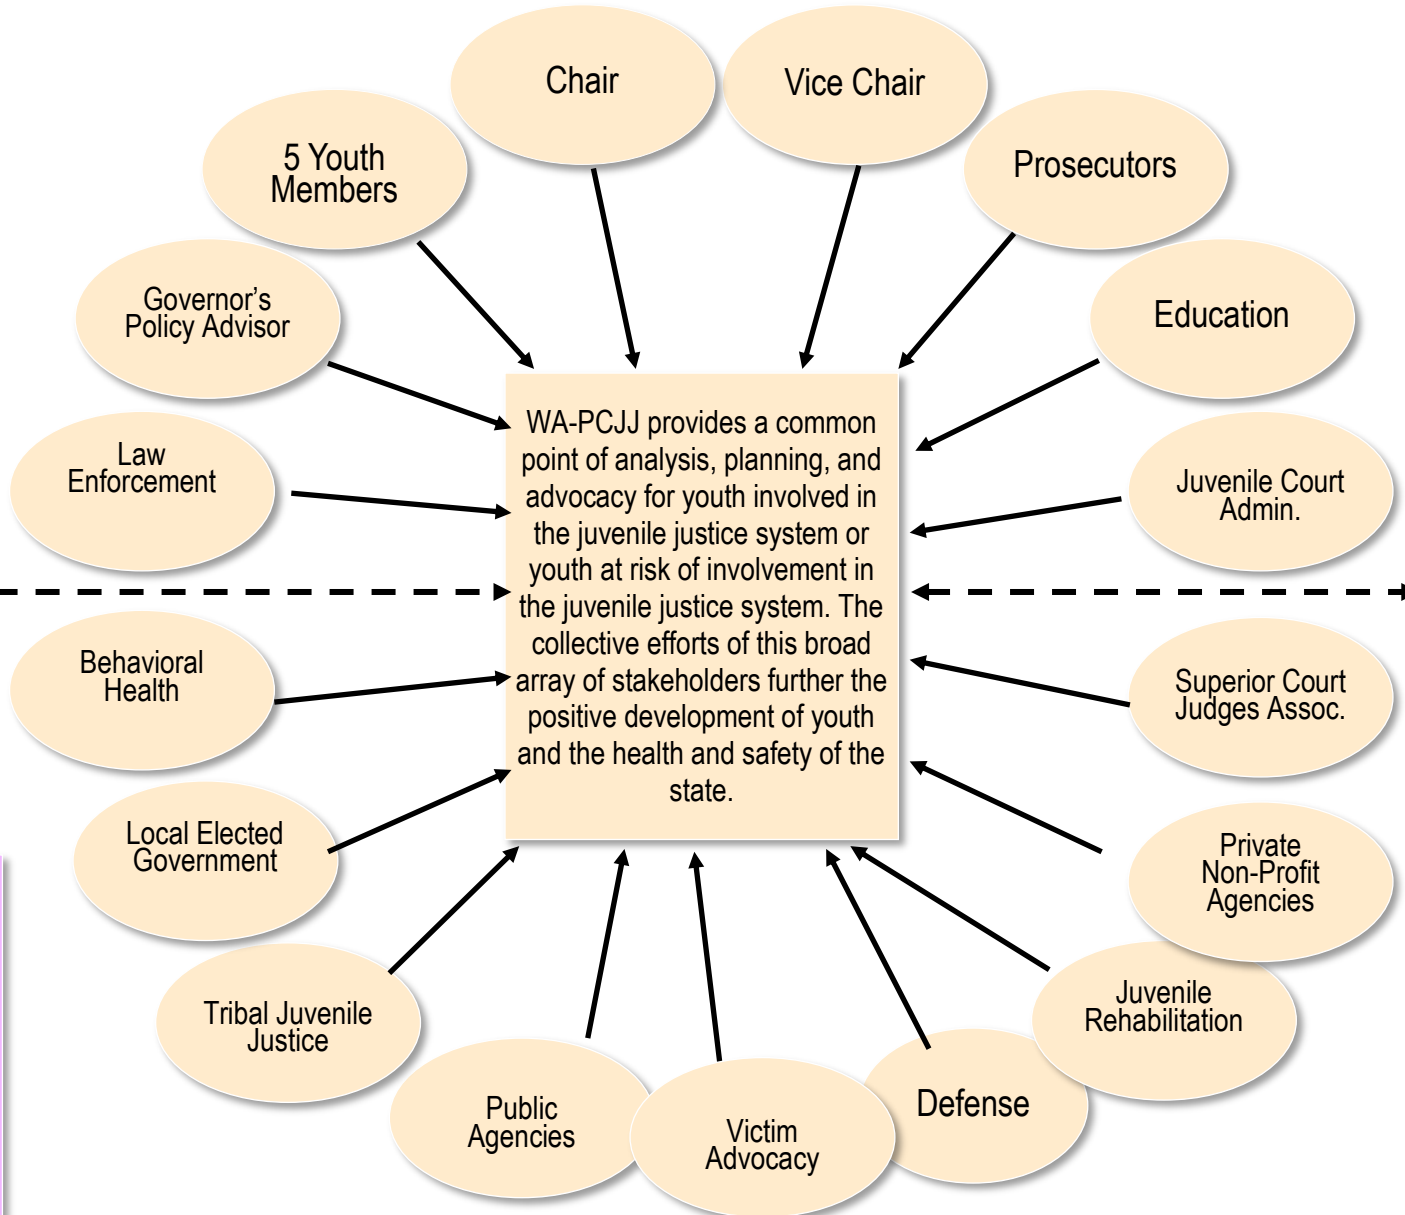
Chair

Vice Chair

5 Youth Members

Prosecutors

Governor's Policy Advisor

Education

Law Enforcement

Juvenile Court Admin.

WA-PCJJ provides a common point of analysis, planning, and advocacy for youth involved in the juvenile justice system or youth at risk of involvement in the juvenile justice system. The collective efforts of this broad array of stakeholders further the positive development of youth and the health and safety of the state.

Behavioral Health

Superior Court Judges Assoc.

Local Elected Government

Private Non-Profit Agencies

Tribal Juvenile Justice

Juvenile Rehabilitation

Public Agencies

Victim Advocacy

Defense